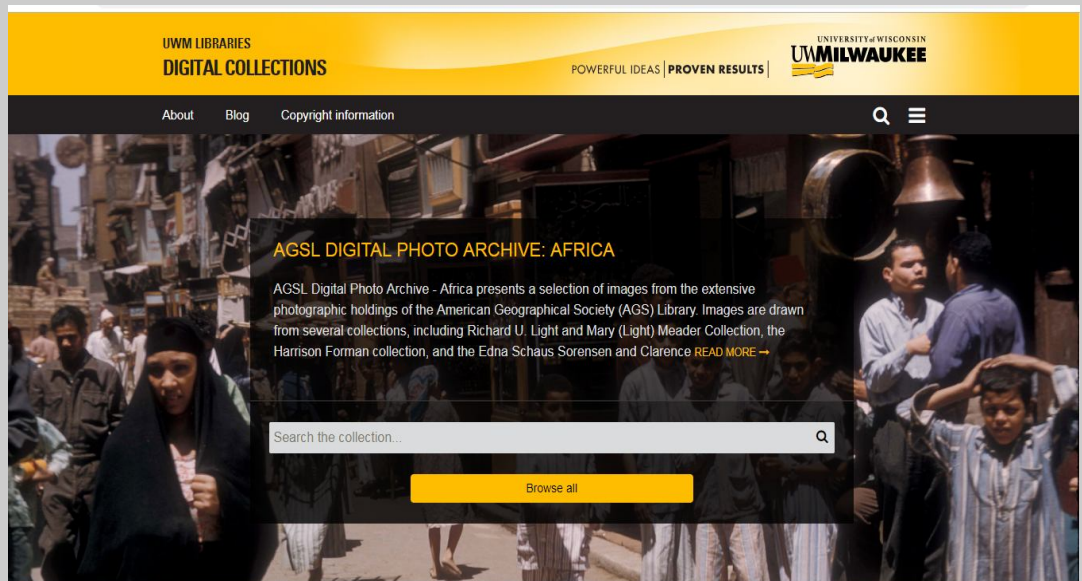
UWM LIBRARIES
DIGITAL COLLECTIONS

POWERFUL IDEAS | PROVEN RESULTS |

UNIVERSITY of WISCONSIN
UWMILWAUKEE

About Blog Copyright information

AGSL DIGITAL PHOTO ARCHIVE: AFRICA

AGSL Digital Photo Archive - Africa presents a selection of images from the extensive photographic holdings of the American Geographical Society (AGS) Library. Images are drawn from several collections, including Richard U. Light and Mary (Light) Meader Collection, the Harrison Forman collection, and the Edna Schaus Sorensen and Clarence READ MORE →

Search the collection...

Browse all